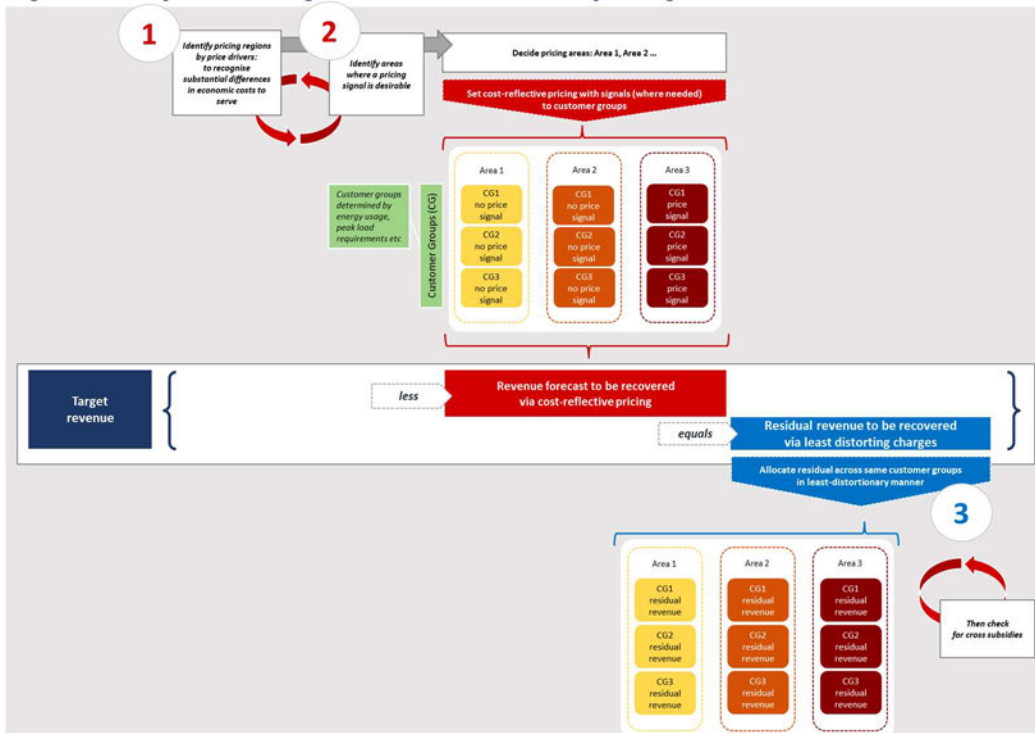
1

Identify pricing regions by price drivers: to recognise substantial differences in economic costs to serve

2

Identify areas where a pricing signal is desirable

Decide pricing areas: Area 1, Area 2 ...

Set cost-reflective pricing with signals (where needed) to customer groups

Customer groups determined by energy usage, peak load requirements etc

Customer Groups (CG)

Area 1

CG1 no price signal

CG2 no price signal

CG3 no price signal

Area 2

CG1 no price signal

CG2 no price signal

CG3 no price signal

Area 3

CG1 price signal

CG2 price signal

CG3 price signal

Target revenue

less

Revenue forecast to be recovered via cost-reflective pricing

equals

Residual revenue to be recovered via least distorting charges

Allocate residual across same customer groups in least-distortionary manner

3

Area 1

CG1 residual revenue

CG2 residual revenue

CG3 residual revenue

Area 2

CG1 residual revenue

CG2 residual revenue

CG3 residual revenue

Area 3

CG1 residual revenue

CG2 residual revenue

CG3 residual revenue

Then check for cross subsidies